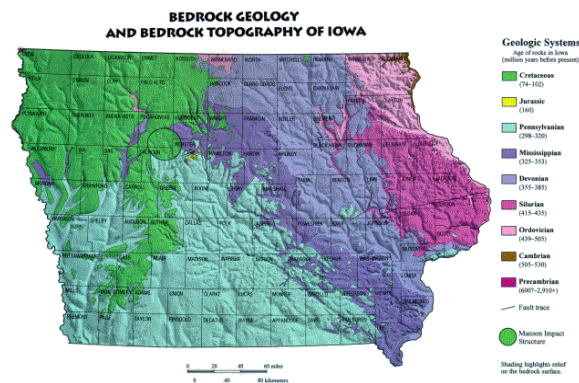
BEDROCK GEOLOGY
AND BEDROCK TOPOGRAPHY OF IOWA

Geologic Systems
Age of rocks in Iowa
(million years before present)

Cretaceous
(74–102)

Jurassic
(160)

Pennsylvanian
(298–320)

Mississippian
(325–353)

Devonian
(355–385)

Silurian
(415–435)

Ordovician
(439–505)

Cambrian
(505–530)

Precambrian
(600?–2,910+)

Fault trace

Manson Impact Structure

Shading highlights relief on the bedrock surface.

0 20 40 60 miles
0 40 80 kilometers

OSCEOLA DICKINSON EMMET KOSSUTH WINNEBAGO WORTH MITCHELL HOWARD WINNESHIEK ALLAMAKEE
LYON SIOUX O'BRIEN CLAY PALO ALTO HANCOCK CERRO GORDO FLOYD CHICKASAW FAYETTE CLAYTON
PLYMOUTH CHEROKEE BUENA VISTA POCAHONTAS HUMBOLDT WRIGHT FRANKLIN BUTLER BREMER
WOODBURY IDA SAC CALHOUN WEBSTER HAMILTON HARDIN GRUNDY BLACK HAWK BUCHANAN DELAWARE DUBUQUE
MONONA CRAWFORD CARROLL GREENE BOONE STORY MARSHALL TAMA BENTON LINN JONES JACKSON
HARRISON SHELBY AUDUBON GUTHRIE DALLAS POLK JASPER POWESHIEK IOWA JOHNSON CEDAR CLINTON SCOTT
POTTAWATTAMIE CASS ADAIR MADISON WARREN MARION MAHASKA KEOKUK WASHINGTON MUSCATINE LOUISA
MILLS MONTGOMERY ADAMS UNION CLARKE LUCAS MONROE WAPELLO JEFFERSON HENRY DES MOINES
FREMONT PAGE TAYLOR RINGGOLD DECATUR WAYNE APPANOOSE DAVIS VAN BUREN LEE